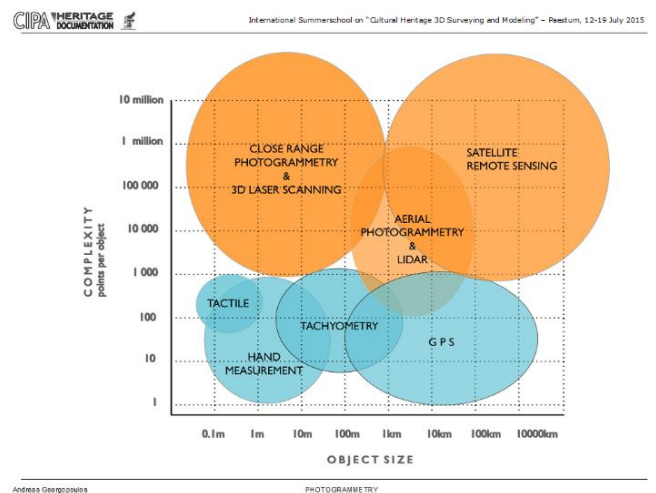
CIPA HERITAGE DOCUMENTATION

International Summerschool on "Cultural Heritage 3D Surveying and Modeling" – Paestum, 12-19 July 2015

10 million
1 million
100 000
10 000
1 000
100
10
1

COMPLEXITY
points per object

CLOSE RANGE PHOTOGRAMMETRY & 3D LASER SCANNING

SATELLITE REMOTE SENSING

AERIAL PHOTOGRAMMETRY & LIDAR

TACTILE

TACHYOMETRY

GPS

HAND MEASUREMENT

0.1m
1m
10m
100m
1km
10km
100km
10000km

OBJECT SIZE

Andreas Georgopoulos

PHOTOGRAMMETRY